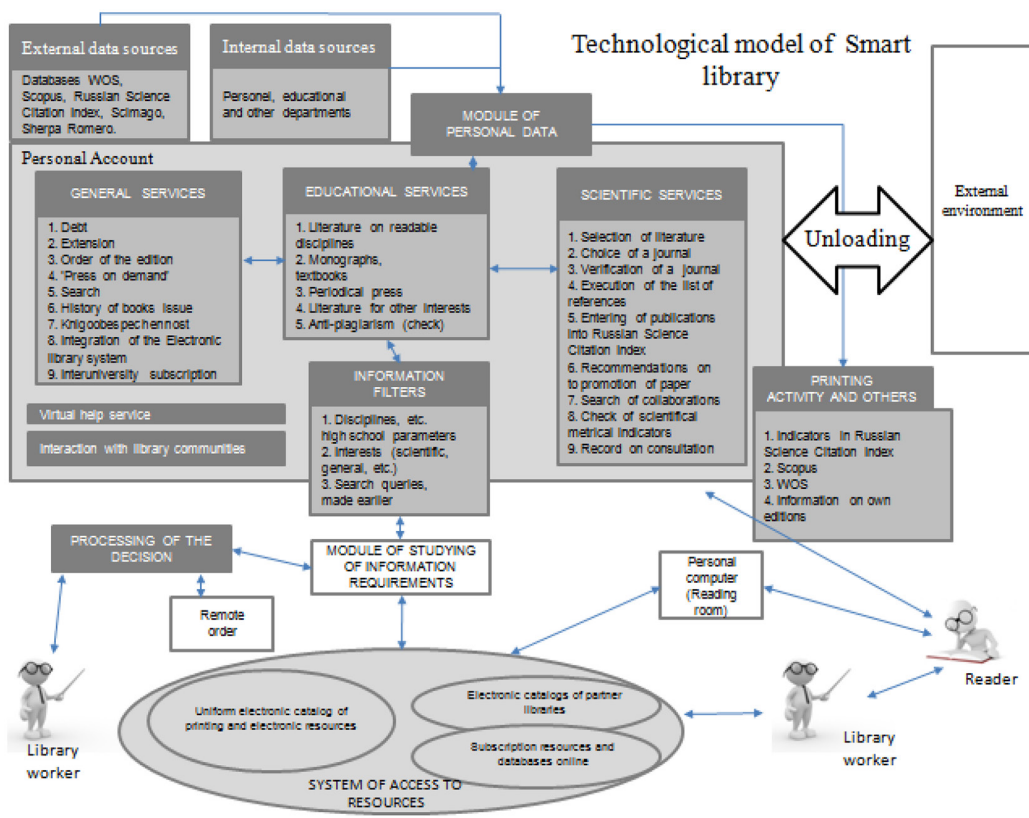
External data sources

Databases WOS, Scopus, Russian Science Citation Index, Scimago, Sherpa Romero.

Internal data sources

Personel, educational and other departments

Technological model of Smart library

MODULE OF PERSONAL DATA

Personal Account

GENERAL SERVICES

1. Debt
2. Extension
3. Order of the edition
4. "Press on demand"
5. Search
6. History of books issue
7. Knigoobespechennost
8. Integration of the Electronic library system
9. Interuniversity subscription

EDUCATIONAL SERVICES

1. Literature on readable disciplines
2. Monographs, textbooks
3. Periodical press
4. Literature for other interests
5. Anti-plagiarism (check)

SCIENTIFIC SERVICES

1. Selection of literature
2. Choice of a journal
3. Verification of a journal
4. Execution of the list of references
5. Entering of publications into Russian Science Citation Index
6. Recommendations on to promotion of paper
7. Search of collaborations
8. Check of scientifical metrical indicators
9. Record on consultation

External environment

Unloading

Virtual help service

Interaction with library communities

INFORMATION FILTERS

1. Disciplines, etc. high school parameters
2. Interests (scientific, general, etc.)
3. Search queries, made earlier

PRINTING ACTIVITY AND OTHERS

1. Indicators in Russian Science Citation Index
2. Scopus
3. WOS
4. Information on own editions

PROCESSING OF THE DECISION

MODULE OF STUDYING OF INFORMATION REQUIREMENTS

Personal computer (Reading room)

Remote order

Reader

Library worker

Uniform electronic catalog of printing and electronic resources

Electronic catalogs of partner libraries

Subscription resources and databases online

Library worker

SYSTEM OF ACCESS TO RESOURCES